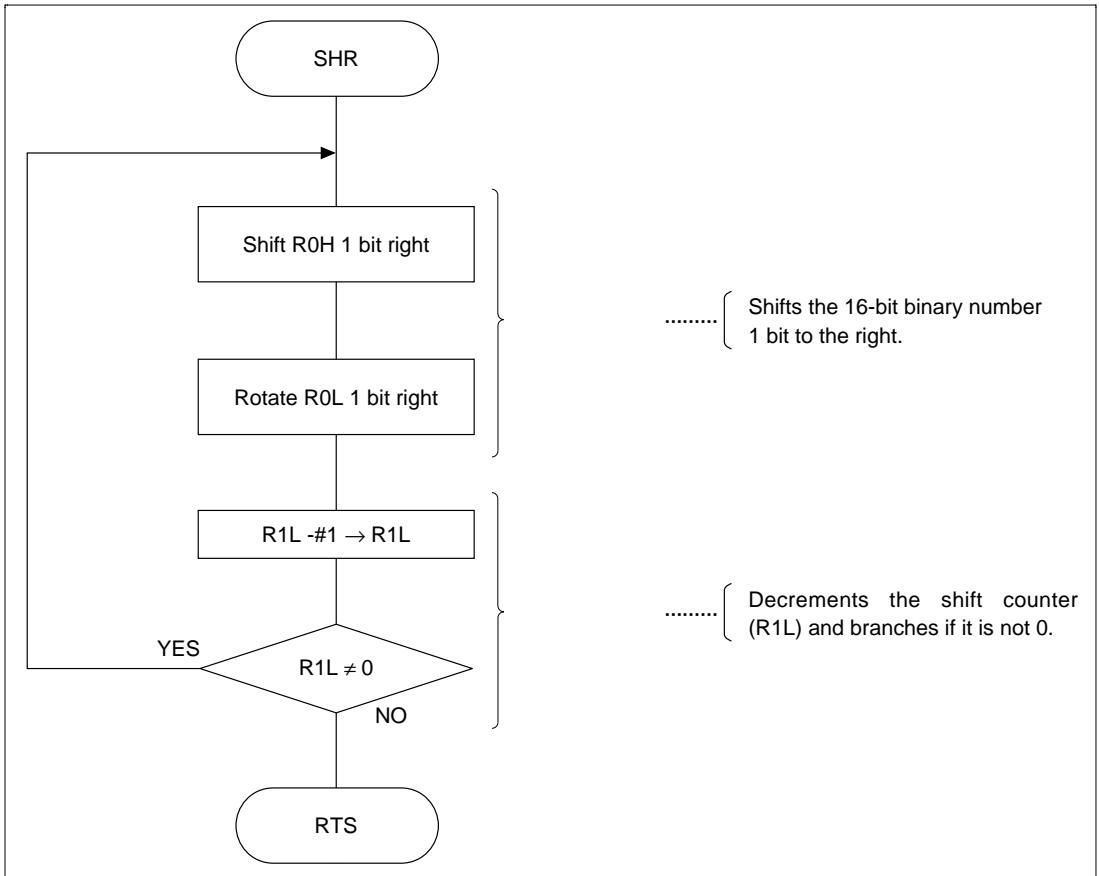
SHR

Shift R0H 1 bit right

Rotate R0L 1 bit right

......... Shifts the 16-bit binary number 1 bit to the right.

R1L -#1 $\rightarrow$ R1L

YES

R1L $\neq$ 0

NO

......... Decrements the shift counter (R1L) and branches if it is not 0.

RTS